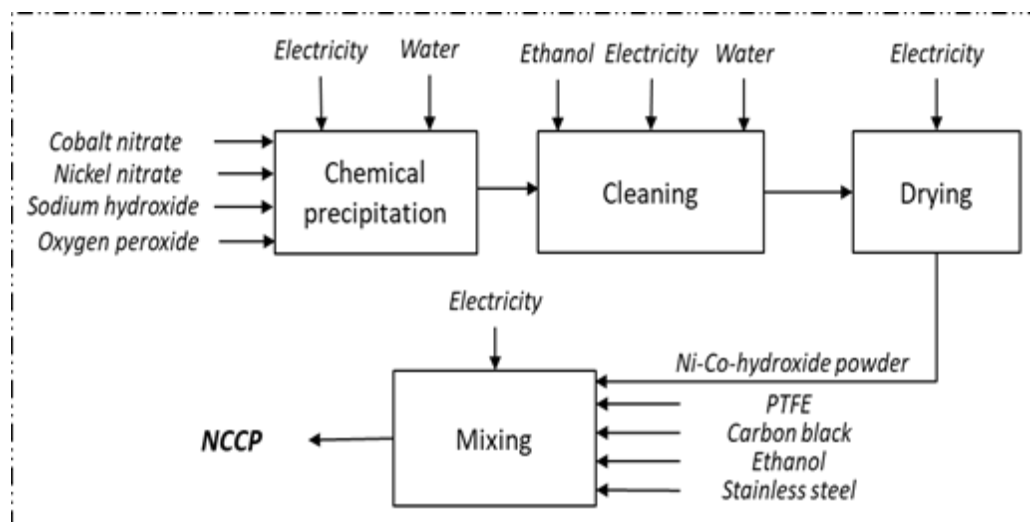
Electricity
Water
Ethanol
Electricity
Water
Electricity

Cobalt nitrate
Nickel nitrate
Sodium hydroxide
Oxygen peroxide

Chemical precipitation

Cleaning

Drying

Electricity

Ni-Co-hydroxide powder

NCCP

Mixing

PTFE
Carbon black
Ethanol
Stainless steel